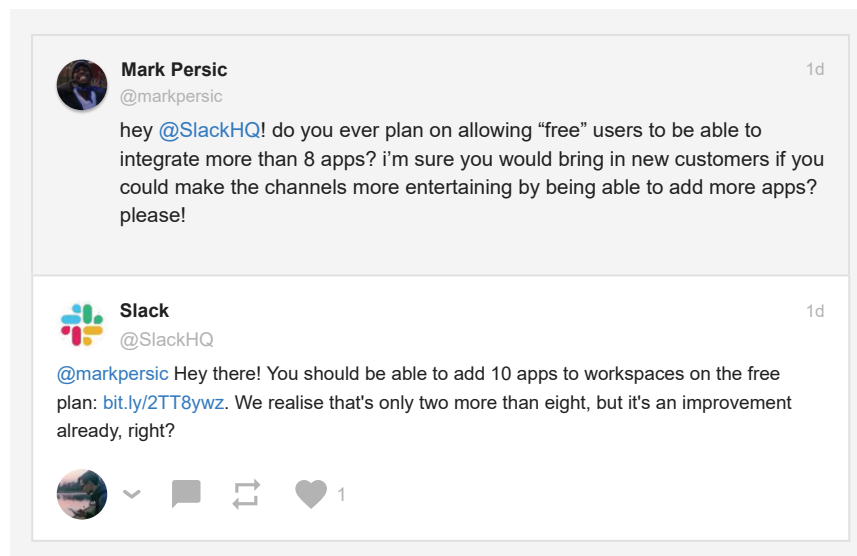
Mark Persic
@markpersic
1d

hey @SlackHQ! do you ever plan on allowing “free” users to be able to integrate more than 8 apps? i’m sure you would bring in new customers if you could make the channels more entertaining by being able to add more apps? please!

Slack
@SlackHQ
1d

@markpersic Hey there! You should be able to add 10 apps to workspaces on the free plan: bit.ly/2TT8ywz. We realise that's only two more than eight, but it's an improvement already, right?

1